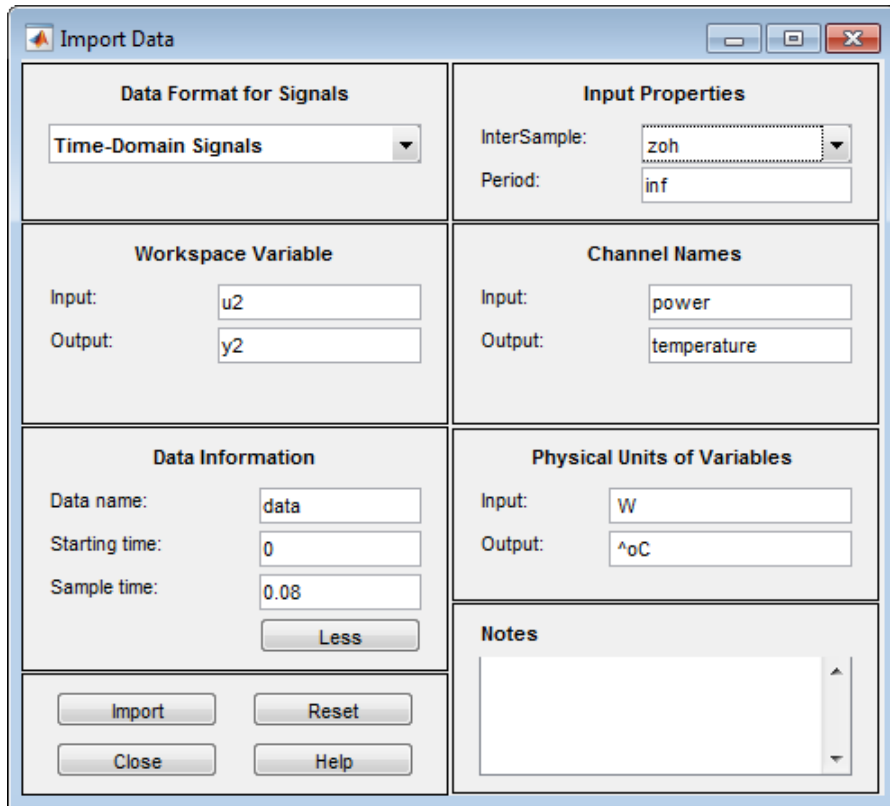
Import Data

Data Format for Signals

Time-Domain Signals

Input Properties

InterSample: zoh

Period: inf

Workspace Variable

Input: u2

Output: y2

Channel Names

Input: power

Output: temperature

Data Information

Data name: data

Starting time: 0

Sample time: 0.08

Less

Physical Units of Variables

Input: W

Output: ^oC

Notes

Import

Reset

Close

Help